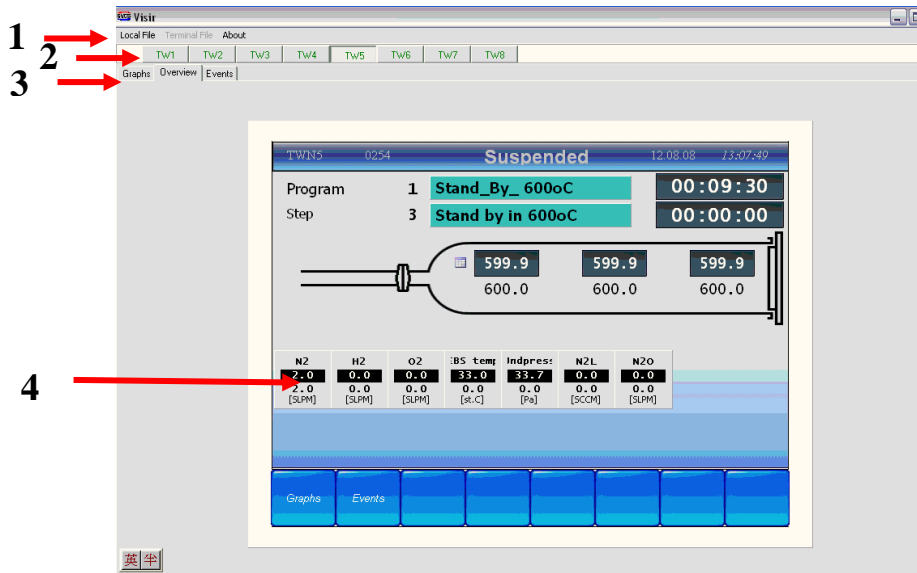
Visir

Local File Terminal File About

TW1 TW2 TW3 TW4 TW5 TW6 TW7 TW8

Graphs Overview Events

1
2
3

TWN5 0254 Suspended 12.08.08 13:07:49

Program 1 Stand_By_ 600oC 00:09:30

Step 3 Stand by in 600oC 00:00:00

599.9 599.9 599.9

600.0 600.0 600.0

| N2 | H2 | O2 | BS temp | Indpress | N2L | N2O |
|---|---|---|---|---|---|---|
| 2.0 | 0.0 | 0.0 | 33.0 | 33.7 | 0.0 | 0.0 |
| 2.0 | 0.0 | 0.0 | 0.0 | 0.0 | 0.0 | 0.0 |
| [SLPM] | [SLPM] | [SLPM] | [st.C] | [Pa] | [SCCM] | [SLPM] |

4

Graphs Events

英 半